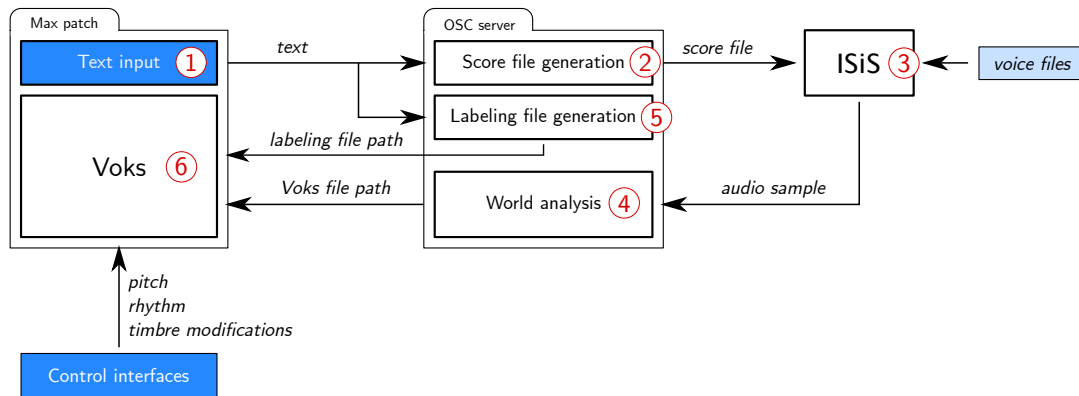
Max patch

Text input 1

Voks 6

text

labeling file path

Voks file path

OSC server

Score file generation 2

Labeling file generation 5

World analysis 4

score file

ISiS 3

voice files

audio sample

pitch
rhythm
timbre modifications

Control interfaces